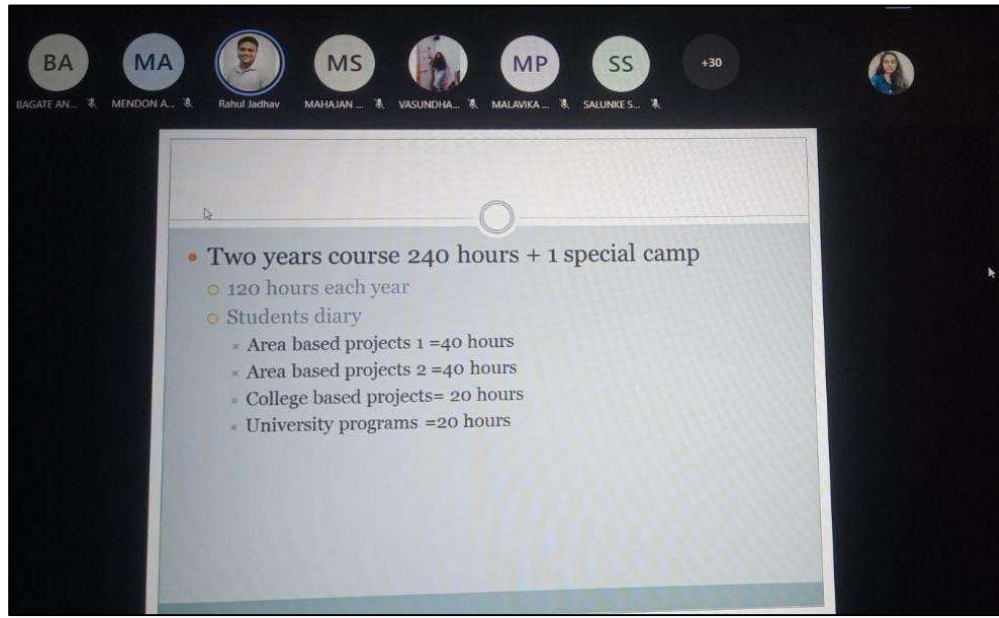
BA BAGATE AN...
MA MENDON A...
Rahul Jadhav
MS MAHAJAN ...
VASUNDHA...
MP MALAVIKA ...
SS SALUNKE S...
+30

Two years course 240 hours + 1 special camp
120 hours each year
Students diary
Area based projects 1 =40 hours
Area based projects 2 =40 hours
College based projects= 20 hours
University programs =20 hours